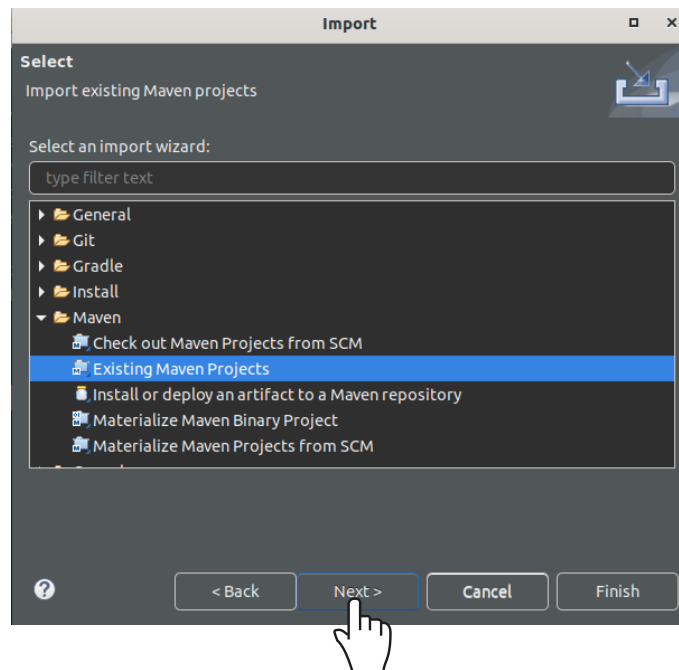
Import

Select

Import existing Maven projects

Select an import wizard:

type filter text

General
Git
Gradle
Install
Maven
Check out Maven Projects from SCM
Existing Maven Projects
Install or deploy an artifact to a Maven repository
Materialize Maven Binary Project
Materialize Maven Projects from SCM
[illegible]

?

< Back

Next >

Cancel

Finish